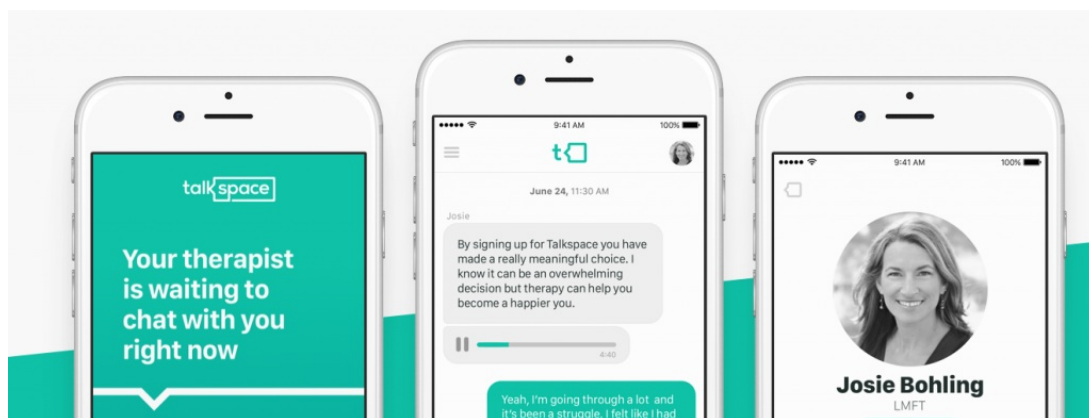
talkspace

Your therapist is waiting to chat with you right now

9:41 AM
100%

t

June 24, 11:30 AM

Josie

By signing up for Talkspace you have made a really meaningful choice. I know it can be an overwhelming decision but therapy can help you become a happier you.

4:40

Yeah, I'm going through a lot and it's been a struggle. I felt like I had

9:41 AM
100%

Josie Bohling
LMFT